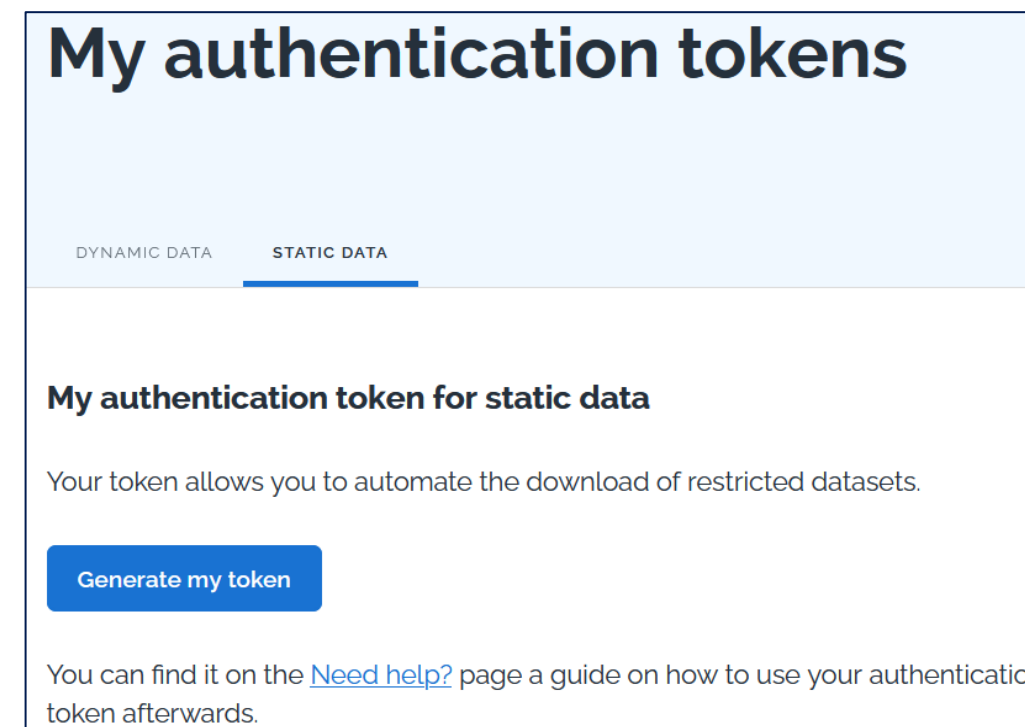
My authentication tokens

DYNAMIC DATA

STATIC DATA

My authentication token for static data

Your token allows you to automate the download of restricted datasets.

Generate my token

You can find it on the Need help? page a guide on how to use your authenticatic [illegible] token afterwards.